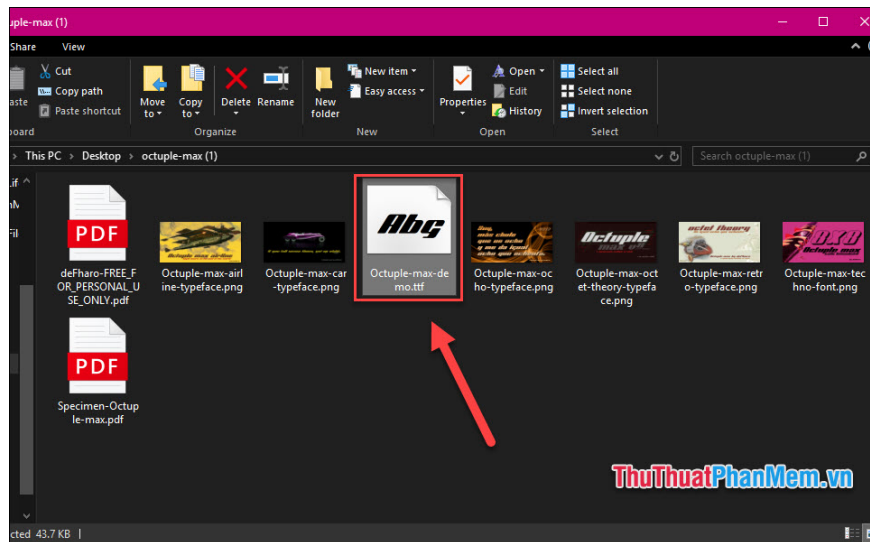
uple-max (1)

Share View

Cut
Copy path
Paste shortcut
aste
oard

Move to
Copy to
Delete
Rename
Organize

New item
Easy access
New folder
New

Properties
Open
Edit
History
Open

Select all
Select none
Invert selection
Select

This PC > Desktop > octuple-max (1)

Search octuple-max (1)

PDF
deFharo-FREE_FOR_PERSONAL_USE_ONLY.pdf

Octuple-max-airline-typeface.png

Octuple-max-car-typeface.png

Abc
Octuple-max-demo.ttf

Octuple-max-ocho-typeface.png

Octuple
Octuple-max-octet-theory-typeface.png

Octuple-max-retro-typeface.png

Octuple-max-techno-font.png

PDF
Specimen-Octuple-max.pdf

ThuThuatPhanMem.vn

cted 43.7 KB